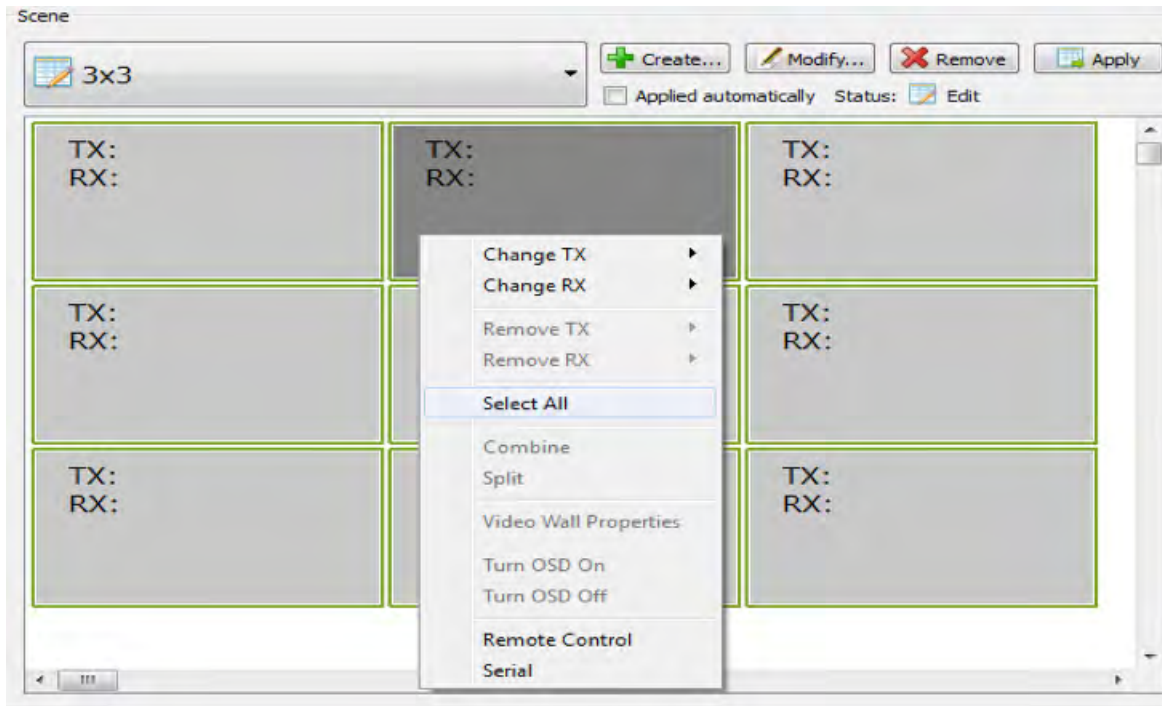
Scene

3x3

Create...

Modify...

Remove

Apply

Applied automatically Status: Edit

TX:
RX:

TX:
RX:

TX:
RX:

Change TX
Change RX
Remove TX
Remove RX
Select All
Combine
Split
Video Wall Properties
Turn OSD On
Turn OSD Off
Remote Control
Serial

TX:
RX:

TX:
RX:

TX:
RX:

TX:
RX: